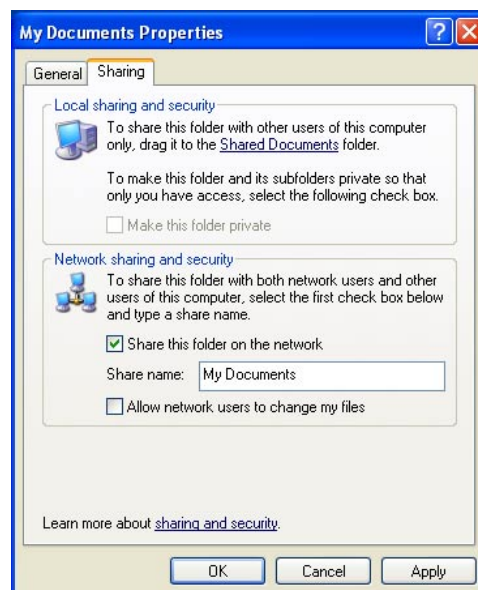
My Documents Properties

General Sharing

Local sharing and security

To share this folder with other users of this computer only, drag it to the Shared Documents folder.

To make this folder and its subfolders private so that only you have access, select the following check box.

Make this folder private

Network sharing and security

To share this folder with both network users and other users of this computer, select the first check box below and type a share name.

Share this folder on the network

Share name: My Documents

Allow network users to change my files

Learn more about sharing and security.

OK Cancel Apply